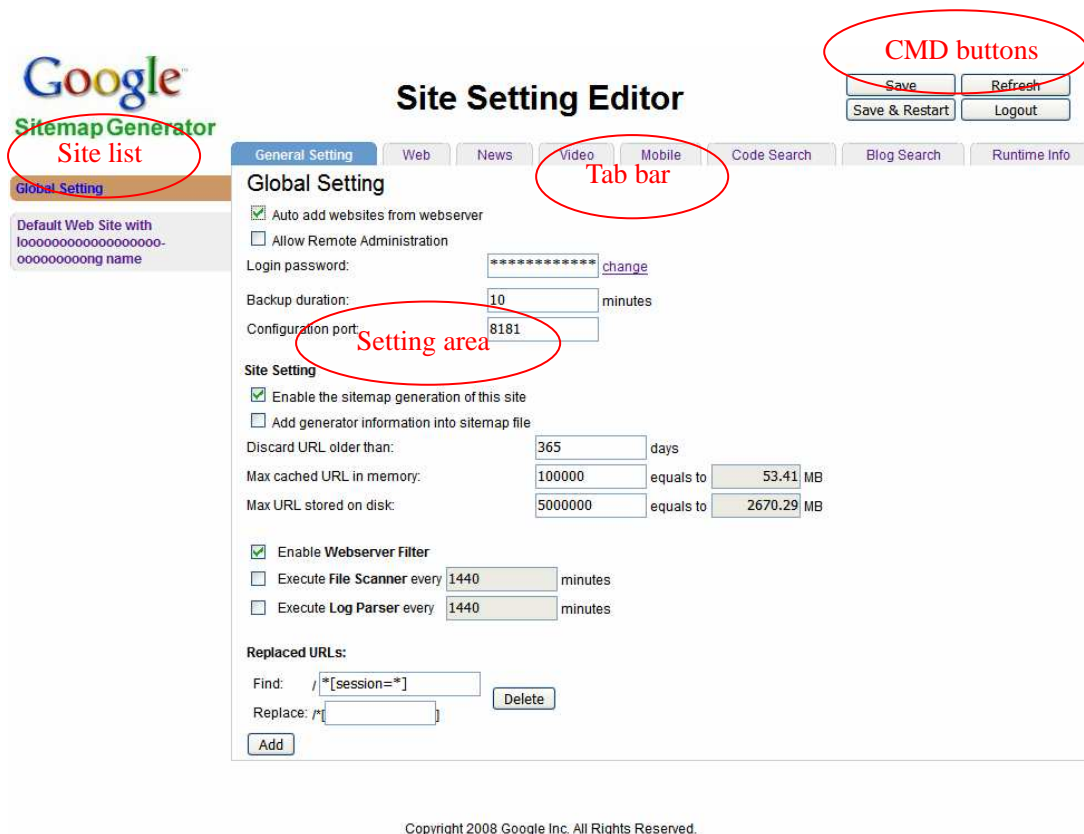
Google
Sitemap Generator

Site Setting Editor

CMD buttons

Save
Refresh
Save & Restart
Logout

Site list

Global Setting

Default Web Site with looooooooooooooooooo-oooooooooong name

General Setting | Web | News | Video | Mobile | Code Search | Blog Search | Runtime Info

Tab bar

Global Setting

Auto add websites from webserver

Allow Remote Administration

Login password: ************ change

Backup duration: 10 minutes

Configuration port: 8181

Setting area

Site Setting

Enable the sitemap generation of this site

Add generator information into sitemap file

Discard URL older than: 365 days

Max cached URL in memory: 100000 equals to 53.41 MB

Max URL stored on disk: 5000000 equals to 2670.29 MB

Enable Webserver Filter

Execute File Scanner every 1440 minutes

Execute Log Parser every 1440 minutes

Replaced URLs:

Find: / *[session=*]

Replace: /*[ ]

Delete

Add

Copyright 2008 Google Inc. All Rights Reserved.